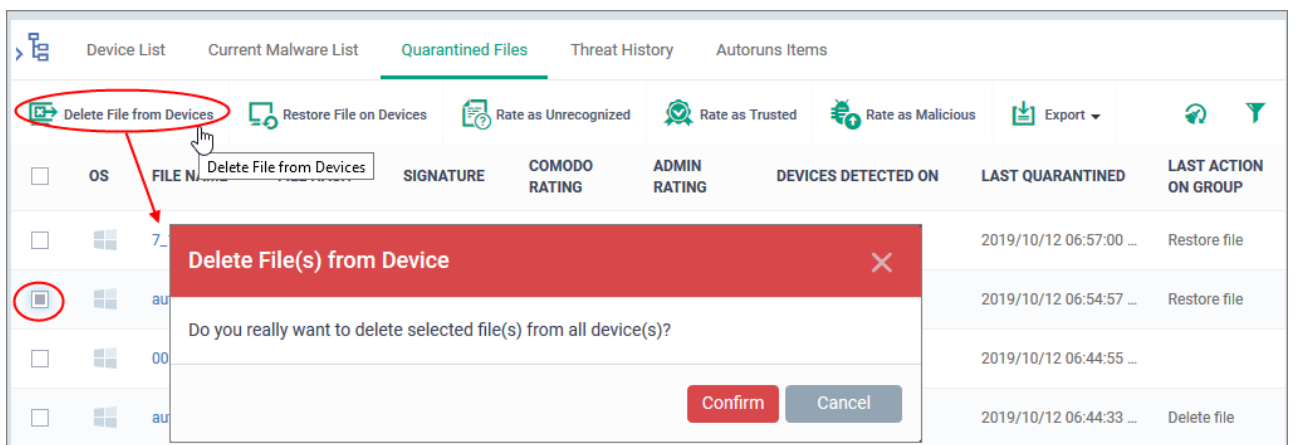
Device List Current Malware List Quarantined Files Threat History Autoruns Items

Delete File from Devices Restore File on Devices Rate as Unrecognized Rate as Trusted Rate as Malicious Export

Delete File from Devices

| | OS | FILE NA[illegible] | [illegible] | SIGNATURE | COMODO RATING | ADMIN RATING | DEVICES DETECTED ON | LAST QUARANTINED | LAST ACTION ON GROUP |
|---|---|---|---|---|---|---|---|---|---|
| | | 7_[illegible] | | | | | | 2019/10/12 06:57:00 ... | Restore file |
| | | au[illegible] | | | | | | 2019/10/12 06:54:57 ... | Restore file |
| | | 00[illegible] | | | | | | 2019/10/12 06:44:55 ... | |
| | | au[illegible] | | | | | | 2019/10/12 06:44:33 ... | Delete file |

Delete File(s) from Device

Do you really want to delete selected file(s) from all device(s)?

Confirm Cancel